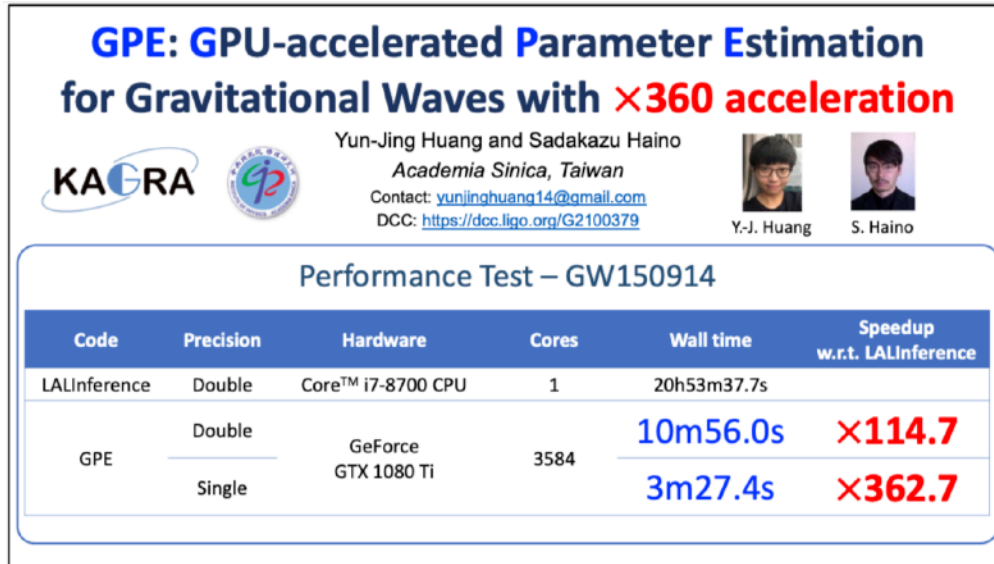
GPE: GPU-accelerated Parameter Estimation for Gravitational Waves with ×360 acceleration

KAGRA

Yun-Jing Huang and Sadakazu Haino
Academia Sinica, Taiwan
Contact: yunjinghuang14@gmail.com
DCC: https://dcc.ligo.org/G2100379

Y.-J. Huang S. Haino

Performance Test – GW150914

| Code | Precision | Hardware | Cores | Wall time | Speedup w.r.t. LALInference |
|---|---|---|---|---|---|
| LALInference | Double | Core™ i7-8700 CPU | 1 | 20h53m37.7s | |
| GPE | Double | GeForce GTX 1080 Ti | 3584 | 10m56.0s | ×114.7 |
| | Single | | | 3m27.4s | ×362.7 |